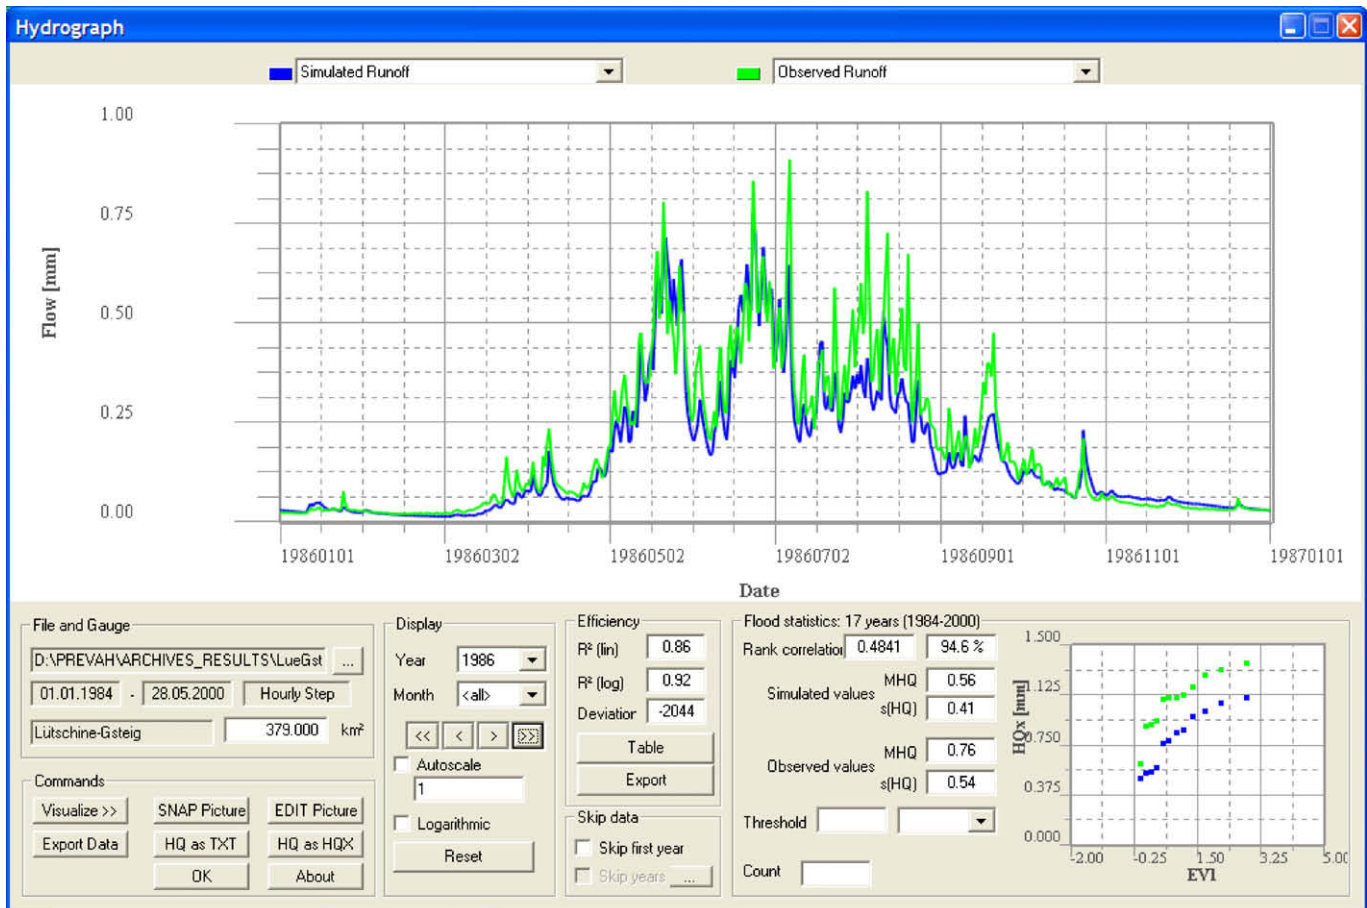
Hydrograph

Simulated Runoff

Observed Runoff

1.00
0.75
0.50
0.25
0.00

Flow [mm]

19860101
19860302
19860502
19860702
19860901
19861101
19870101

Date

File and Gauge
D:\PREVAH\ARCHIVES_RESULTS\LueGst ...
01.01.1984 - 28.05.2000 Hourly Step
Lütschine-Gsteig 379.000 km²

Commands
Visualize >> SNAP Picture EDIT Picture
Export Data HQ as TXT HQ as HQX
OK About

Display
Year 1986
Month <all>
<< < > >>
Autoscale
1
Logarithmic
Reset

Efficiency
R² (lin) 0.86
R² (log) 0.92
Deviation -2044
Table
Export

Skip data
Skip first year
Skip years ...

Flood statistics: 17 years (1984-2000)
Rank correlation 0.4841 94.6 %
Simulated values MHQ 0.56
s(HQ) 0.41
Observed values MHQ 0.76
s(HQ) 0.54
Threshold
Count

1.500
1.125
0.750
0.375
0.000
HQx [mm]
-2.00 -0.25 1.50 3.25 5.00
EV1